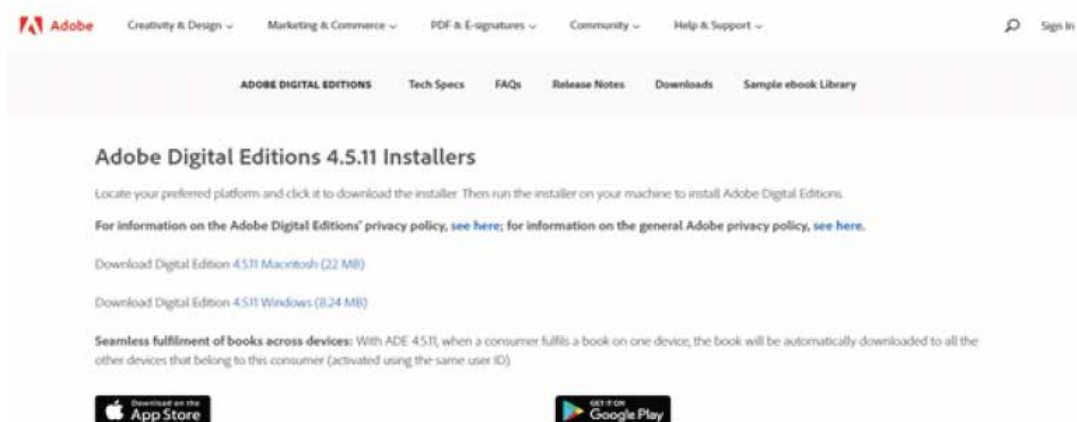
Adobe Creativity & Design Marketing & Commerce PDF & E-signatures Community Help & Support Sign In

ADOBE DIGITAL EDITIONS Tech Specs FAQs Release Notes Downloads Sample ebook Library

Adobe Digital Editions 4.5.11 Installers

Locate your preferred platform and click it to download the installer. Then run the installer on your machine to install Adobe Digital Editions.

For information on the Adobe Digital Editions' privacy policy, see here; for information on the general Adobe privacy policy, see here.

Download Digital Edition 4.5.11 Macintosh (22 MB)

Download Digital Edition 4.5.11 Windows (8.24 MB)

Seamless fulfilment of books across devices: With ADE 4.5.11, when a consumer fulfils a book on one device, the book will be automatically downloaded to all the other devices that belong to this consumer (activated using the same user ID).

Download on the App Store

GET IT ON Google Play